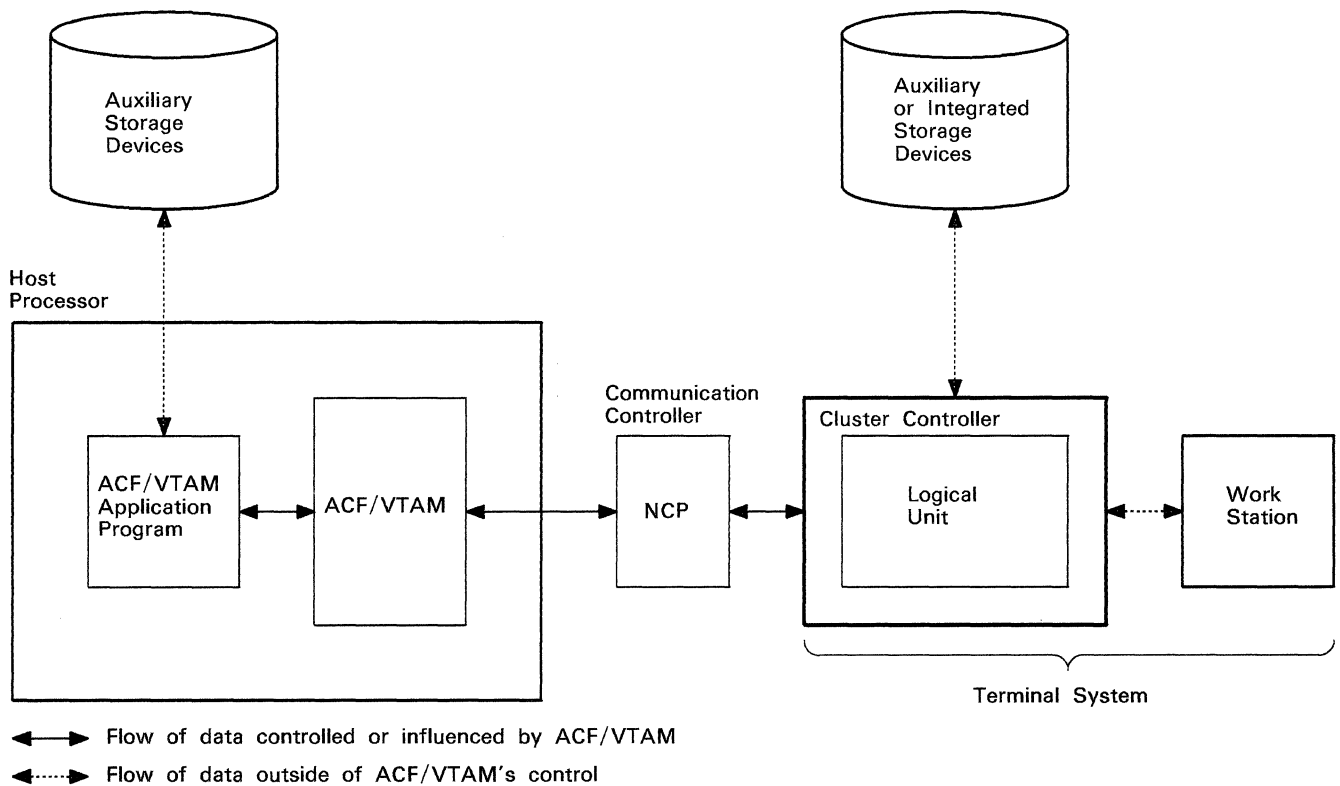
Auxiliary Storage Devices

Auxiliary or Integrated Storage Devices

Host Processor

ACF/VTAM Application Program

ACF/VTAM

Communication Controller

NCP

Cluster Controller

Logical Unit

Work Station

Terminal System

Flow of data controlled or influenced by ACF/VTAM

Flow of data outside of ACF/VTAM's control